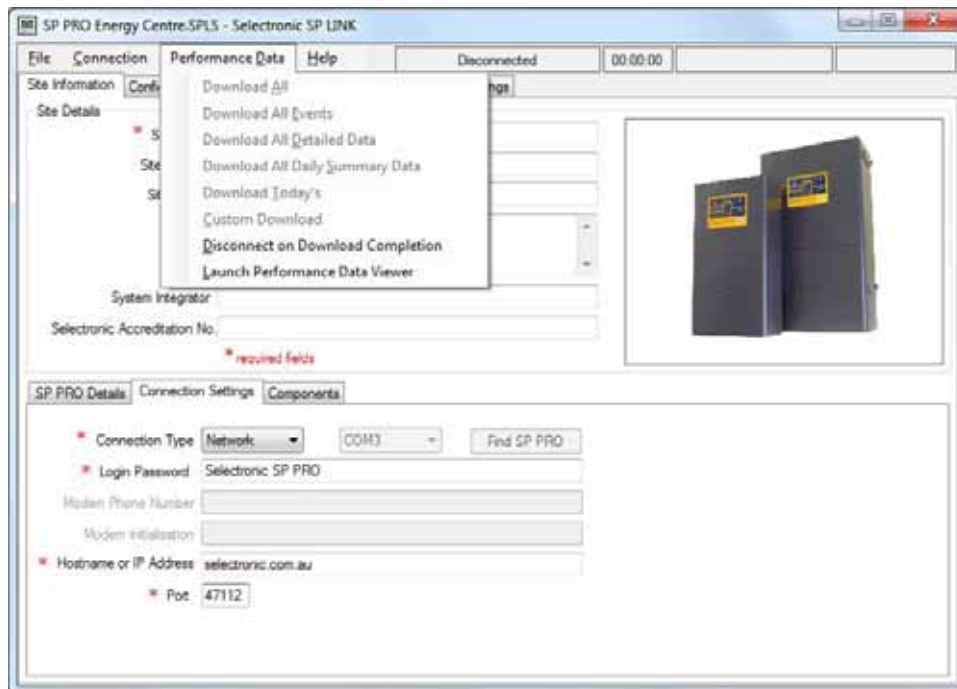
SP PRO Energy Centre.SPLS - Selectronic SP LINK

File Connection Performance Data Help Disconnected 00:00:00

Site Information Confi ngs

Site Details

* S

Site

Si

Download All
Download All Events
Download All Detailed Data
Download All Daily Summary Data
Download Today's
Custom Download
Disconnect on Download Completion
Launch Performance Data Viewer

System Integrator

Selectronic Accreditation No.

* required fields

SP PRO Details Connection Settings Components

* Connection Type Network COM3 Find SP PRO

* Login Password Selectronic SP PRO

Modem Phone Number

Modem Initialisation

* Hostname or IP Address selectronic.com.au

* Port 47112